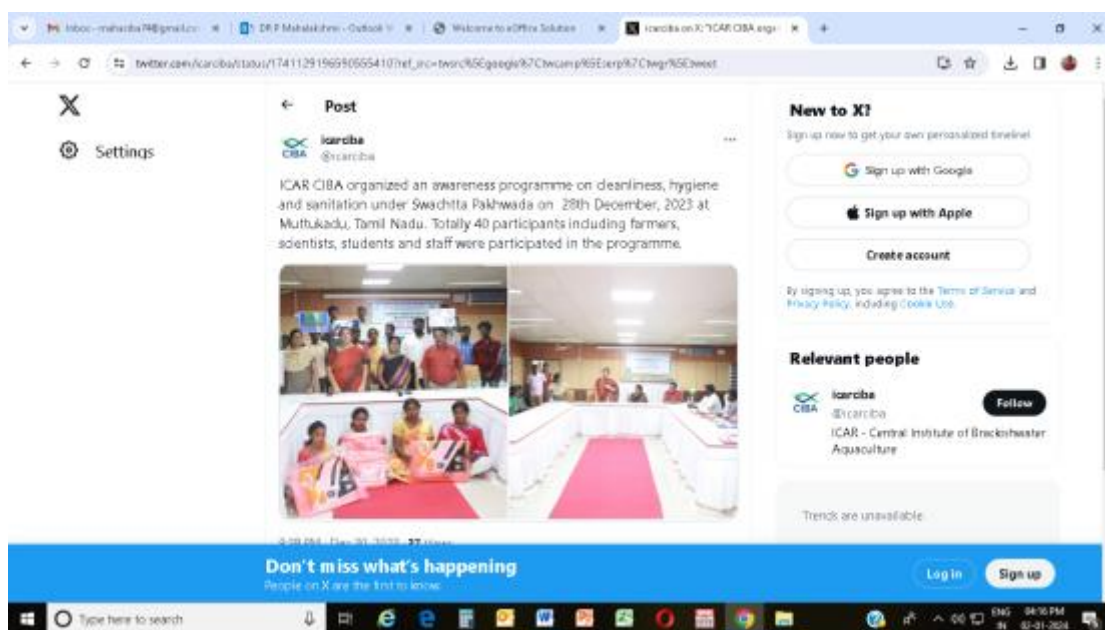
Inbox - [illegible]@gmail.com | DR P Mahalakshmi - Outlook | Welcome to eOffice Solution | icarciba on X: "ICAR CIBA orga

twitter.com/icarciba/status/1741129196590555410?ref_src=twsrc%5Egoogle%7Ctwcamp%5Eserp%7Ctwgr%5Etweet

Settings

Post

icarciba
@icarciba

ICAR CIBA organized an awareness programme on cleanliness, hygiene and sanitation under Swachtta Pakhwada on 28th December, 2023 at Muttukadu, Tamil Nadu. Totally 40 participants including farmers, scientists, students and staff were participated in the programme.

New to X?

Sign up now to get your own personalized timeline!

Sign up with Google

Sign up with Apple

Create account

By signing up, you agree to the Terms of Service and Privacy Policy, including Cookie Use.

Relevant people

icarciba
@icarciba

Follow

ICAR - Central Institute of Brackishwater Aquaculture

Trends are unavailable.

Don't miss what's happening

People on X are the first to know.

Log in

Sign up

Type here to search

ENG IN 04:16 PM 02-01-2024